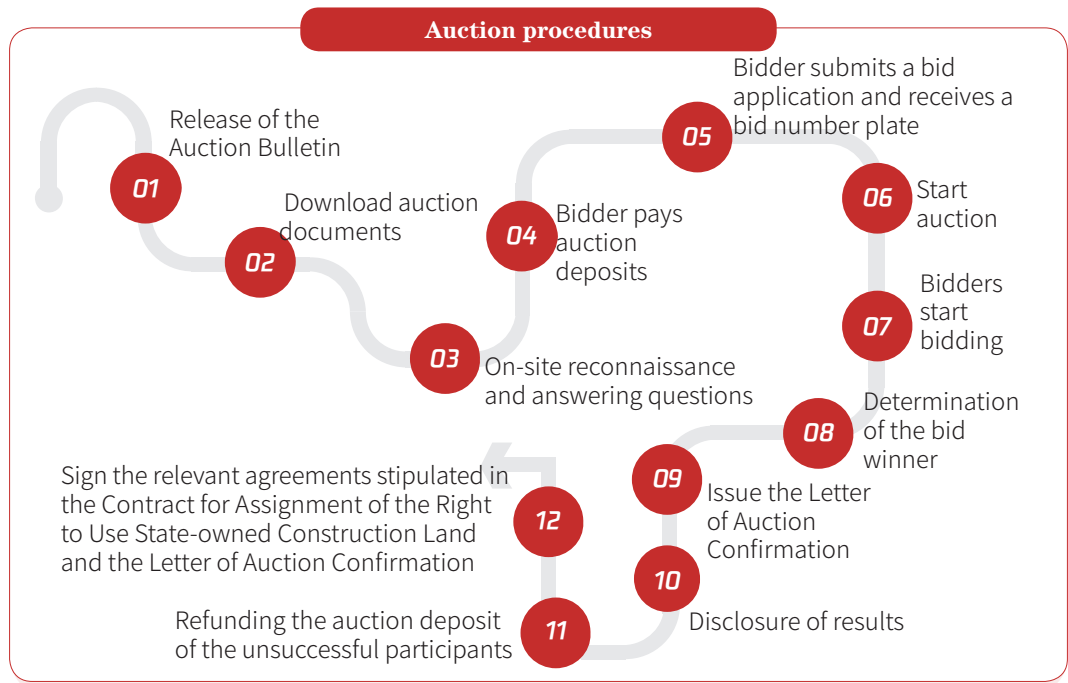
Auction procedures

01 Release of the Auction Bulletin

02 Download auction documents

03 On-site reconnaissance and answering questions

04 Bidder pays auction deposits

05 Bidder submits a bid application and receives a bid number plate

06 Start auction

07 Bidders start bidding

08 Determination of the bid winner

09 Issue the Letter of Auction Confirmation

10 Disclosure of results

11 Refunding the auction deposit of the unsuccessful participants

12 Sign the relevant agreements stipulated in the Contract for Assignment of the Right to Use State-owned Construction Land and the Letter of Auction Confirmation